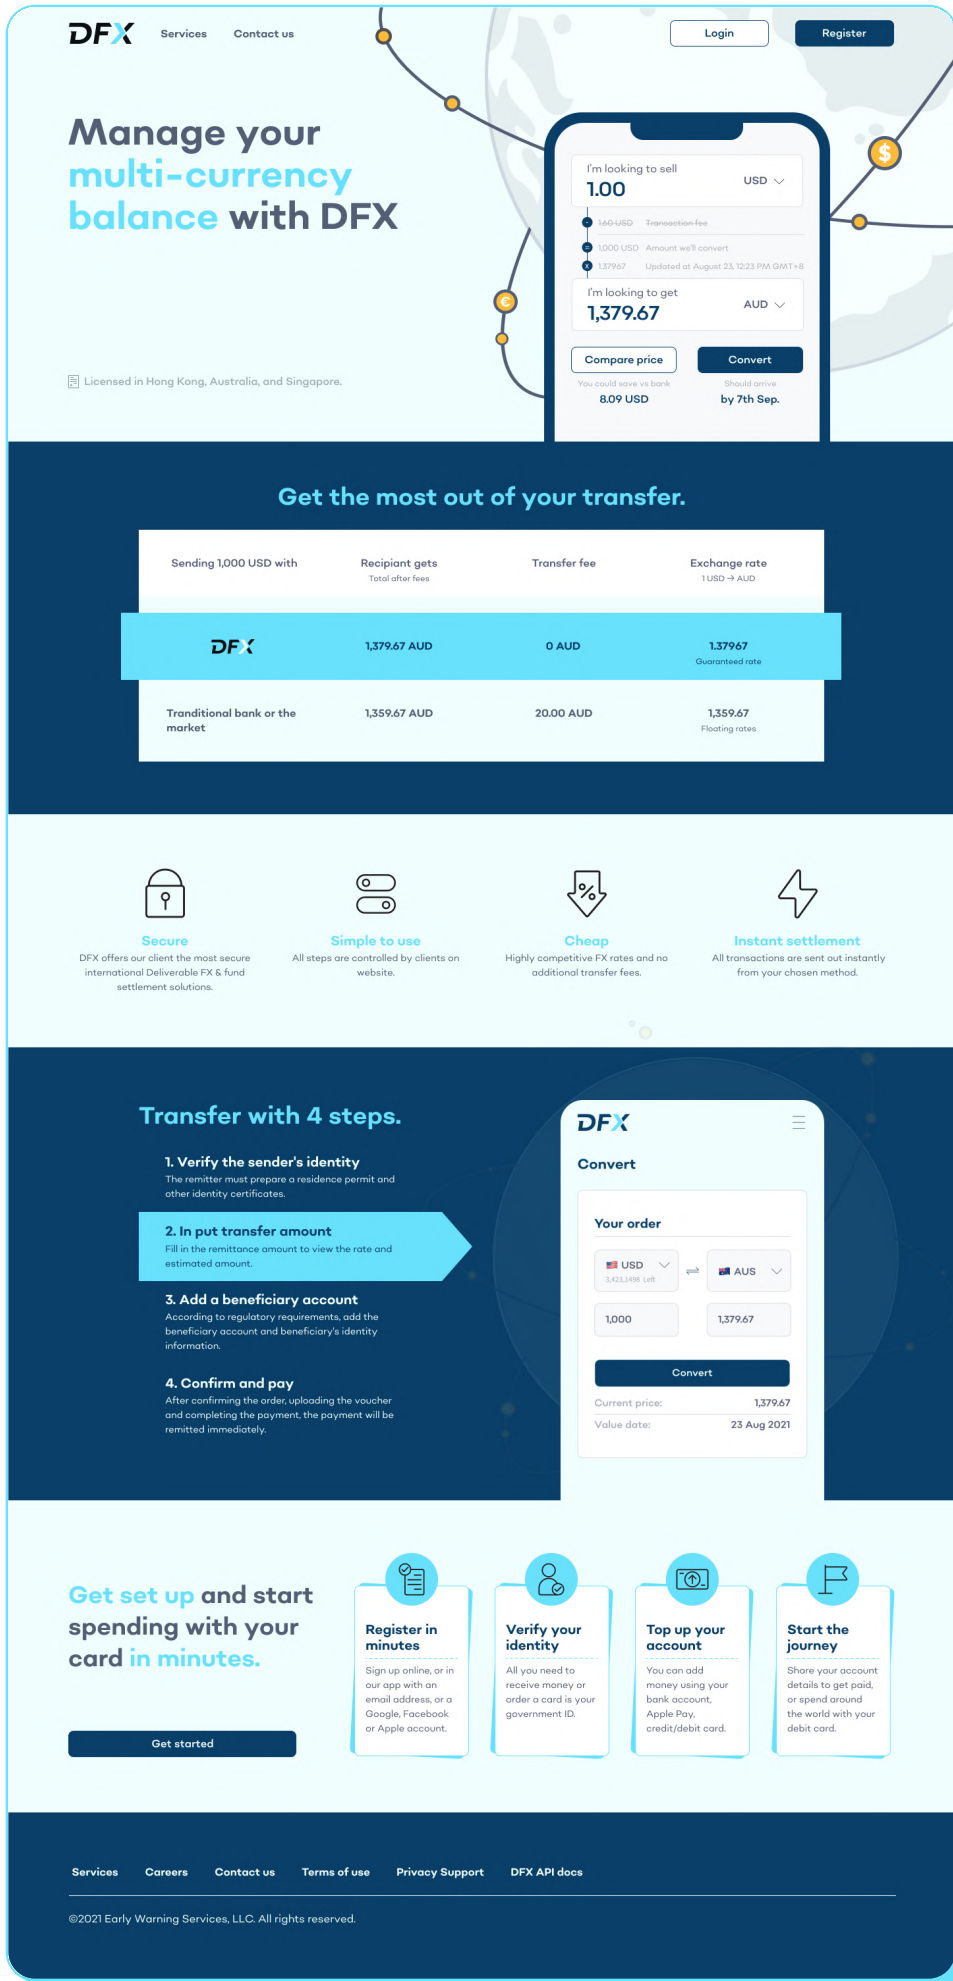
DFX Services Contact us

Login Register

Manage your multi-currency balance with DFX

Licensed in Hong Kong, Australia, and Singapore.

I'm looking to sell
1.00 USD

1.60 USD Transaction fee
1.000 USD Amount we'll convert
1.37967 Updated at August 23, 12:23 PM GMT+8

I'm looking to get
1,379.67 AUD

Compare price Convert

You could save vs bank
8.09 USD

Should arrive
by 7th Sep.

Get the most out of your transfer.

| Sending 1,000 USD with | Recipiant gets Total after fees | Transfer fee | Exchange rate 1 USD → AUD |
|---|---|---|---|
| DFX | 1,379.67 AUD | 0 AUD | 1.37967 Guaranteed rate |
| Tranditional bank or the market | 1,359.67 AUD | 20.00 AUD | 1,359.67 Floating rates |

Secure
DFX offers our client the most secure international Deliverable FX & fund settlement solutions.

Simple to use
All steps are controlled by clients on website.

Cheap
Highly competitive FX rates and no additional transfer fees.

Instant settlement
All transactions are sent out instantly from your chosen method.

Transfer with 4 steps.

1. Verify the sender's identity
The remitter must prepare a residence permit and other identity certificates.

2. In put transfer amount
Fill in the remittance amount to view the rate and estimated amount.

3. Add a beneficiary account
According to regulatory requirements, add the beneficiary account and beneficiary's identity information.

4. Confirm and pay
After confirming the order, uploading the voucher and completing the payment, the payment will be remitted immediately.

DFX
Convert
Your order
USD 3,423,1498 Left
AUS
1,000
1,379.67
Convert
Current price: 1,379.67
Value date: 23 Aug 2021

Get set up and start spending with your card in minutes.

Get started

Register in minutes
Sign up online, or in our app with an email address, or a Google, Facebook or Apple account.

Verify your identity
All you need to receive money or order a card is your government ID.

Top up your account
You can add money using your bank account, Apple Pay, credit/debit card.

Start the journey
Share your account details to get paid, or spend around the world with your debit card.

Services Careers Contact us Terms of use Privacy Support DFX API docs

©2021 Early Warning Services, LLC. All rights reserved.